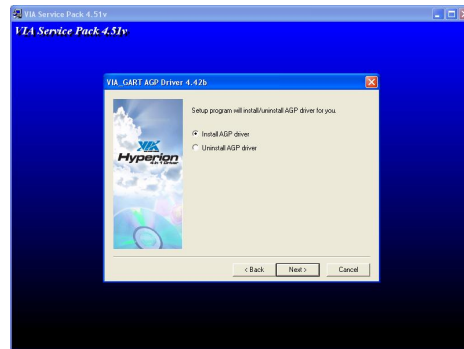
VIA Service Pack 4.51v
VIA Service Pack 4.51v

VIA_GART AGP Driver 4.42b

Setup program will install/uninstall AGP driver for you.

Install AGP driver
Uninstall AGP driver

VIA
Hyperion
4 in 1 Driver

< Back
Next >
Cancel